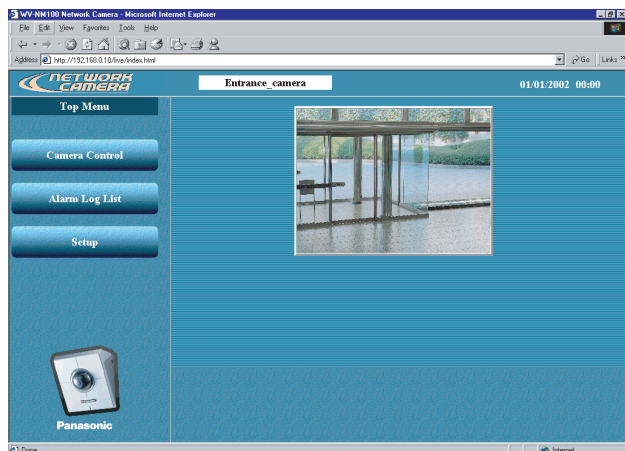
WV-NM100 Network Camera - Microsoft Internet Explorer

File Edit View Favorites Tools Help

Address http://192.168.0.10/live/index.html

Go Links

NETWORK CAMERA

Entrance_camera

01/01/2002 00:00

Top Menu

Camera Control

Alarm Log List

Setup

Panasonic

Done

Internet